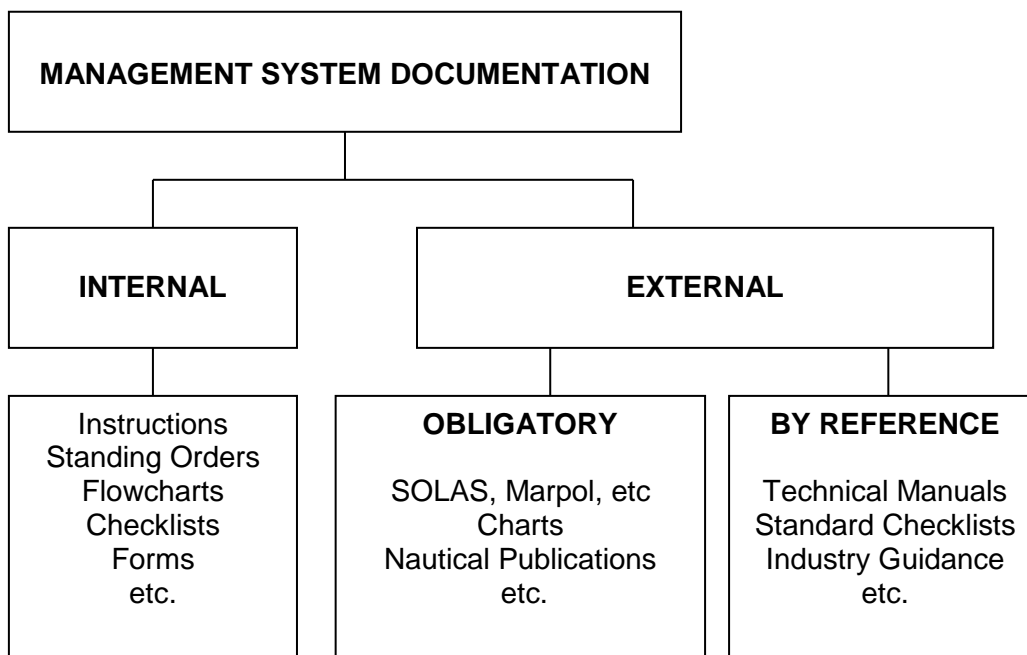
MANAGEMENT SYSTEM DOCUMENTATION

INTERNAL

EXTERNAL

Instructions
Standing Orders
Flowcharts
Checklists
Forms
etc.

OBLIGATORY

SOLAS, Marpol, etc
Charts
Nautical Publications
etc.

BY REFERENCE

Technical Manuals
Standard Checklists
Industry Guidance
etc.